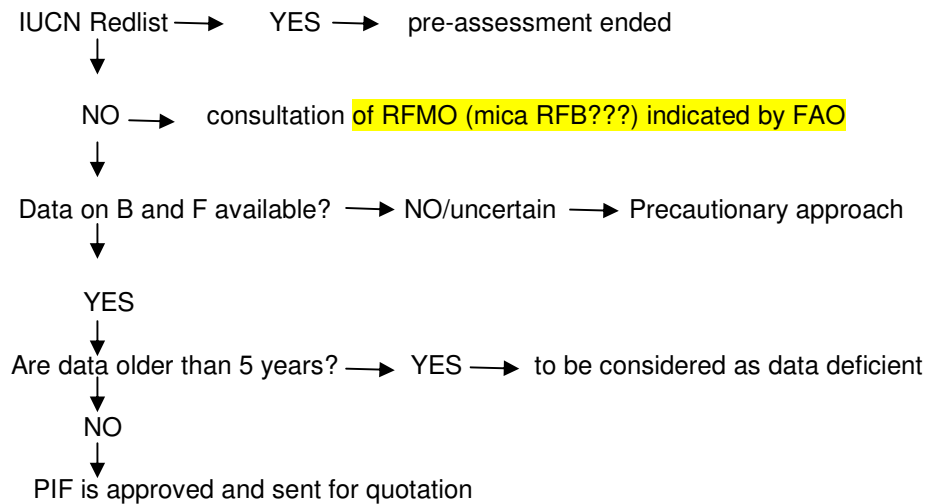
IUCN Redlist YES pre-assessment ended

NO consultation of RFMO (mica RFB???) indicated by FAO

Data on B and F available? NO/uncertain Precautionary approach

YES

Are data older than 5 years? YES to be considered as data deficient

NO

PIF is approved and sent for quotation